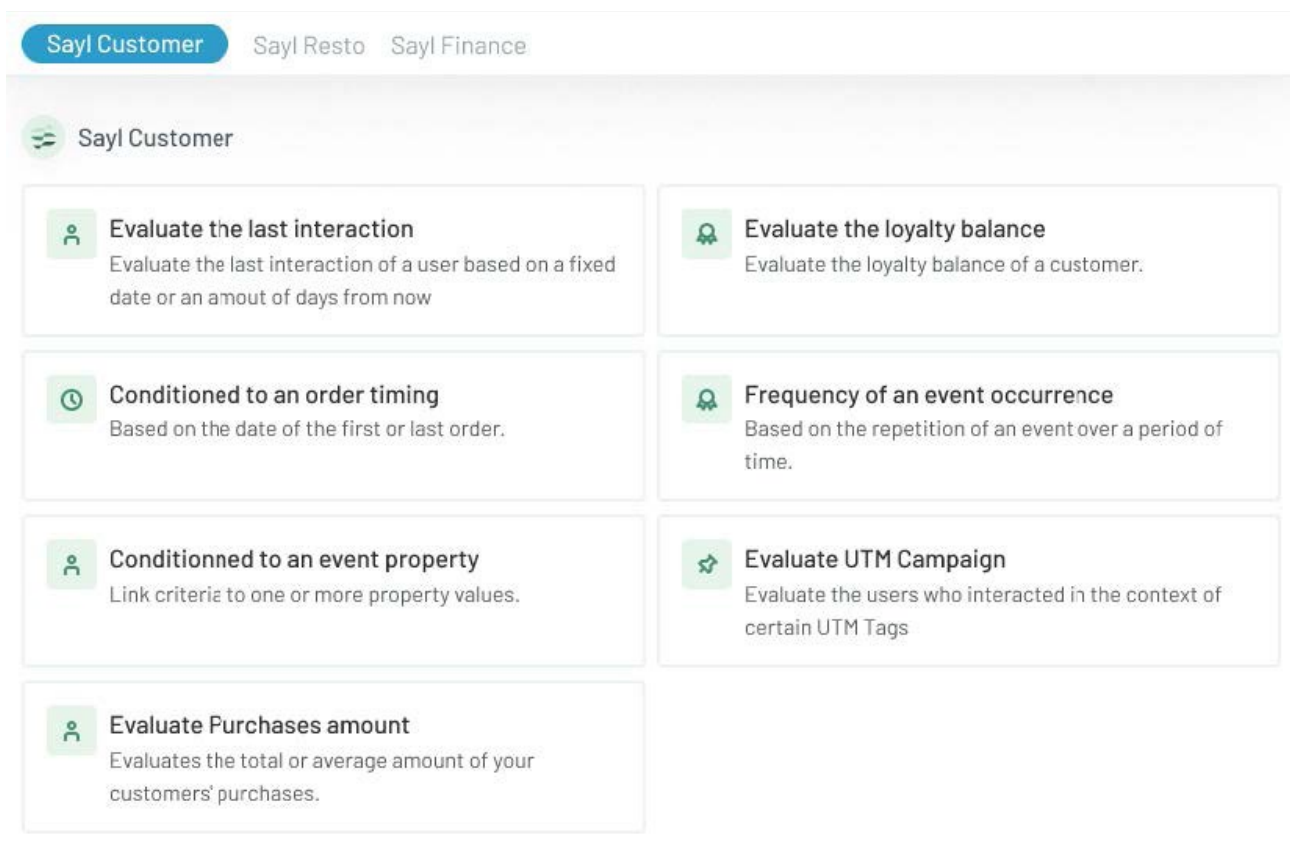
Sayl Customer Sayl Resto Sayl Finance

Sayl Customer

Evaluate the last interaction
Evaluate the last interaction of a user based on a fixed date or an amout of days from now

Evaluate the loyalty balance
Evaluate the loyalty balance of a customer.

Conditioned to an order timing
Based on the date of the first or last order.

Frequency of an event occurrence
Based on the repetition of an event over a period of time.

Conditionned to an event property
Link criteria to one or more property values.

Evaluate UTM Campaign
Evaluate the users who interacted in the context of certain UTM Tags

Evaluate Purchases amount
Evaluates the total or average amount of your customers' purchases.